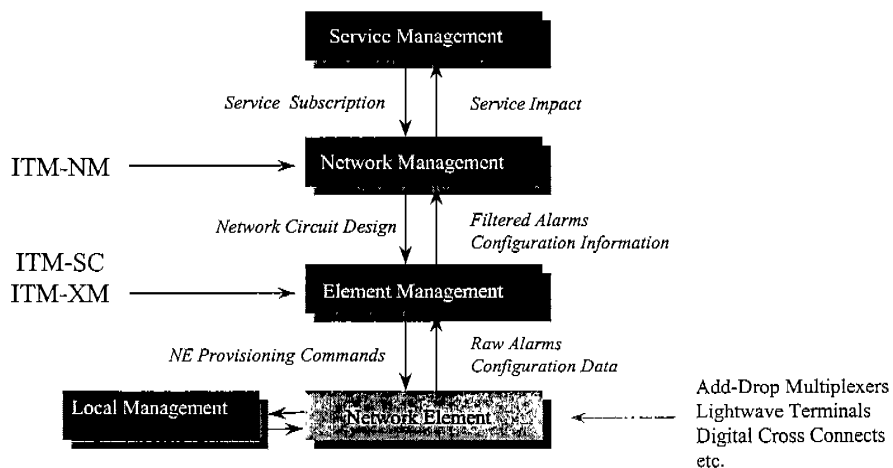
Service Management

Service Subscription

Service Impact

ITM-NM

Network Management

Network Circuit Design

Filtered Alarms
Configuration Information

ITM-SC
ITM-XM

Element Management

NE Provisioning Commands

Raw Alarms
Configuration Data

Local Management

Network Element

Add-Drop Multiplexers
Lightwave Terminals
Digital Cross Connects
etc.